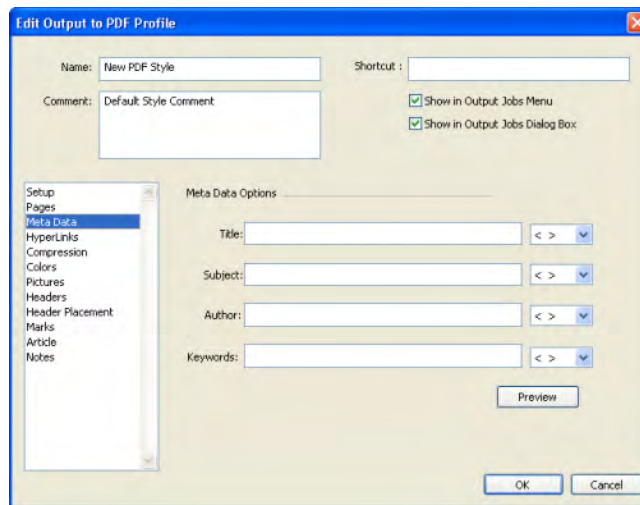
Edit Output to PDF Profile

Name: New PDF Style

Shortcut :

Comment: Default Style Comment

Show in Output Jobs Menu

Show in Output Jobs Dialog Box

Setup
Pages
Meta Data
HyperLinks
Compression
Colors
Pictures
Headers
Header Placement
Marks
Article
Notes

Meta Data Options

Title: < >

Subject: < >

Author: < >

Keywords: < >

Preview

OK

Cancel